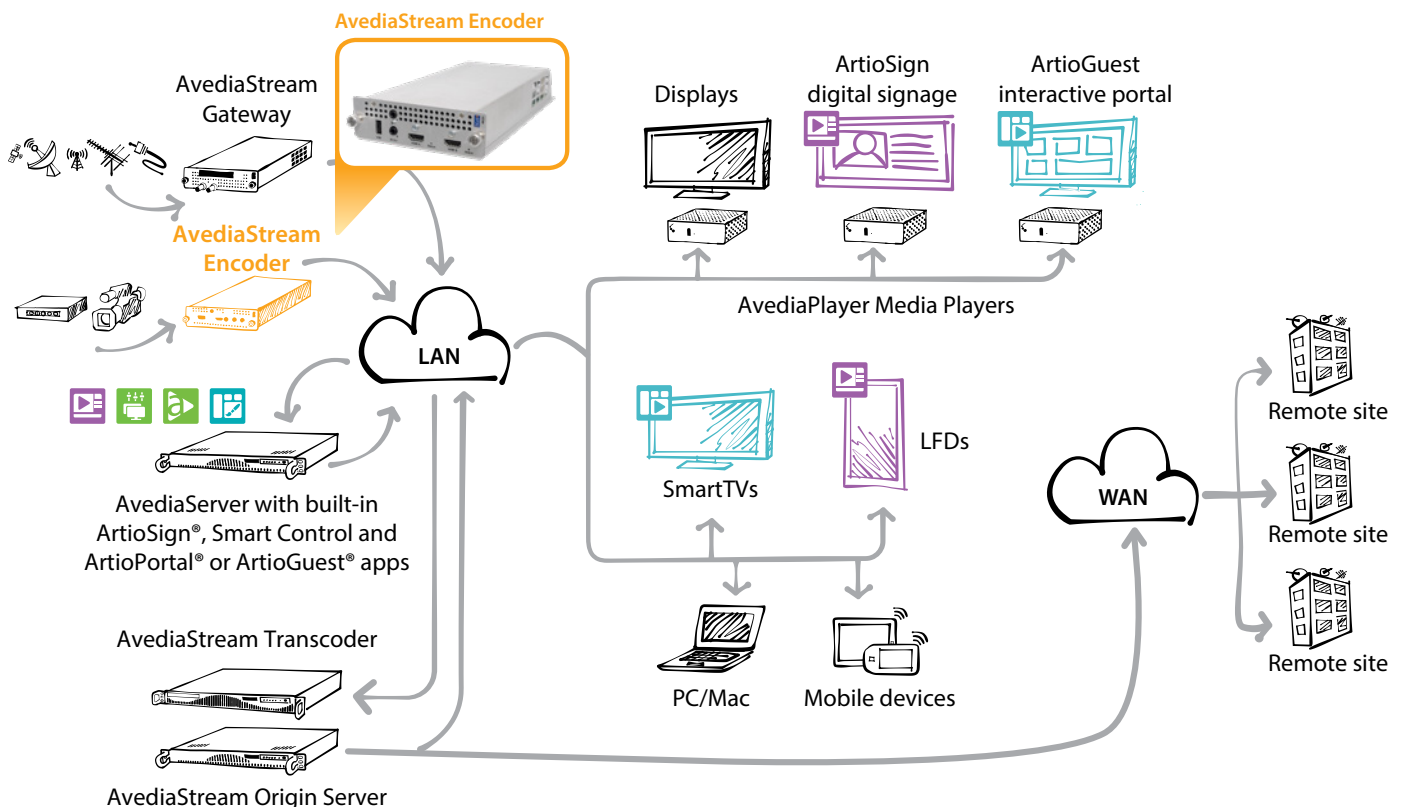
AvediaStream Encoder

AvediaStream Gateway

AvediaStream Encoder

Displays

ArtioSign digital signage

ArtioGuest interactive portal

AvediaPlayer Media Players

LAN

SmartTVs

LFDs

AvediaServer with built-in ArtioSign®, Smart Control and ArtioPortal® or ArtioGuest® apps

WAN

Remote site

Remote site

Remote site

AvediaStream Transcoder

PC/Mac

Mobile devices

AvediaStream Origin Server